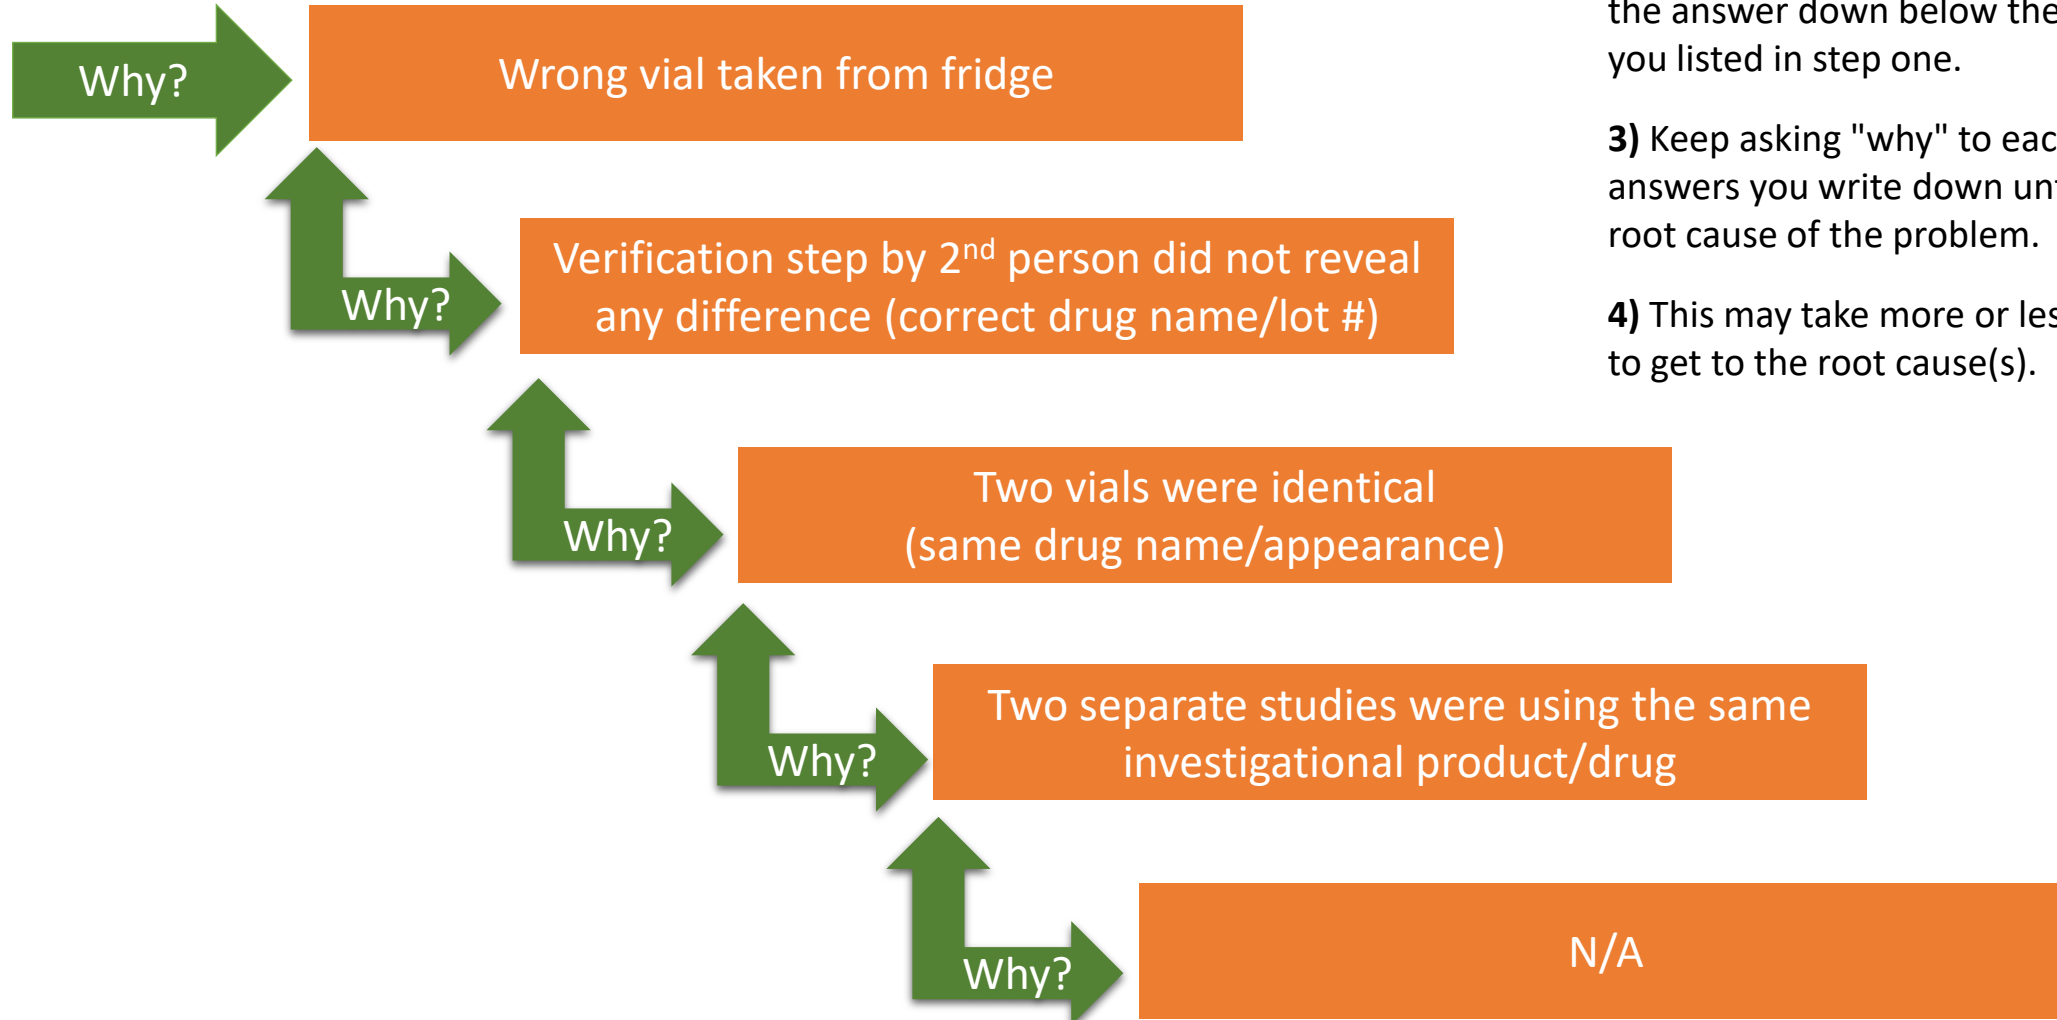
Why?

Wrong vial taken from fridge

the answer down below the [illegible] you listed in step one.

**3)** Keep asking "why" to eac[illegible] answers you write down un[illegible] root cause of the problem.

**4)** This may take more or les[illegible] to get to the root cause(s).

Why?

Verification step by $2^{nd}$ person did not reveal any difference (correct drug name/lot #)

Why?

Two vials were identical (same drug name/appearance)

Why?

Two separate studies were using the same investigational product/drug

Why?

N/A